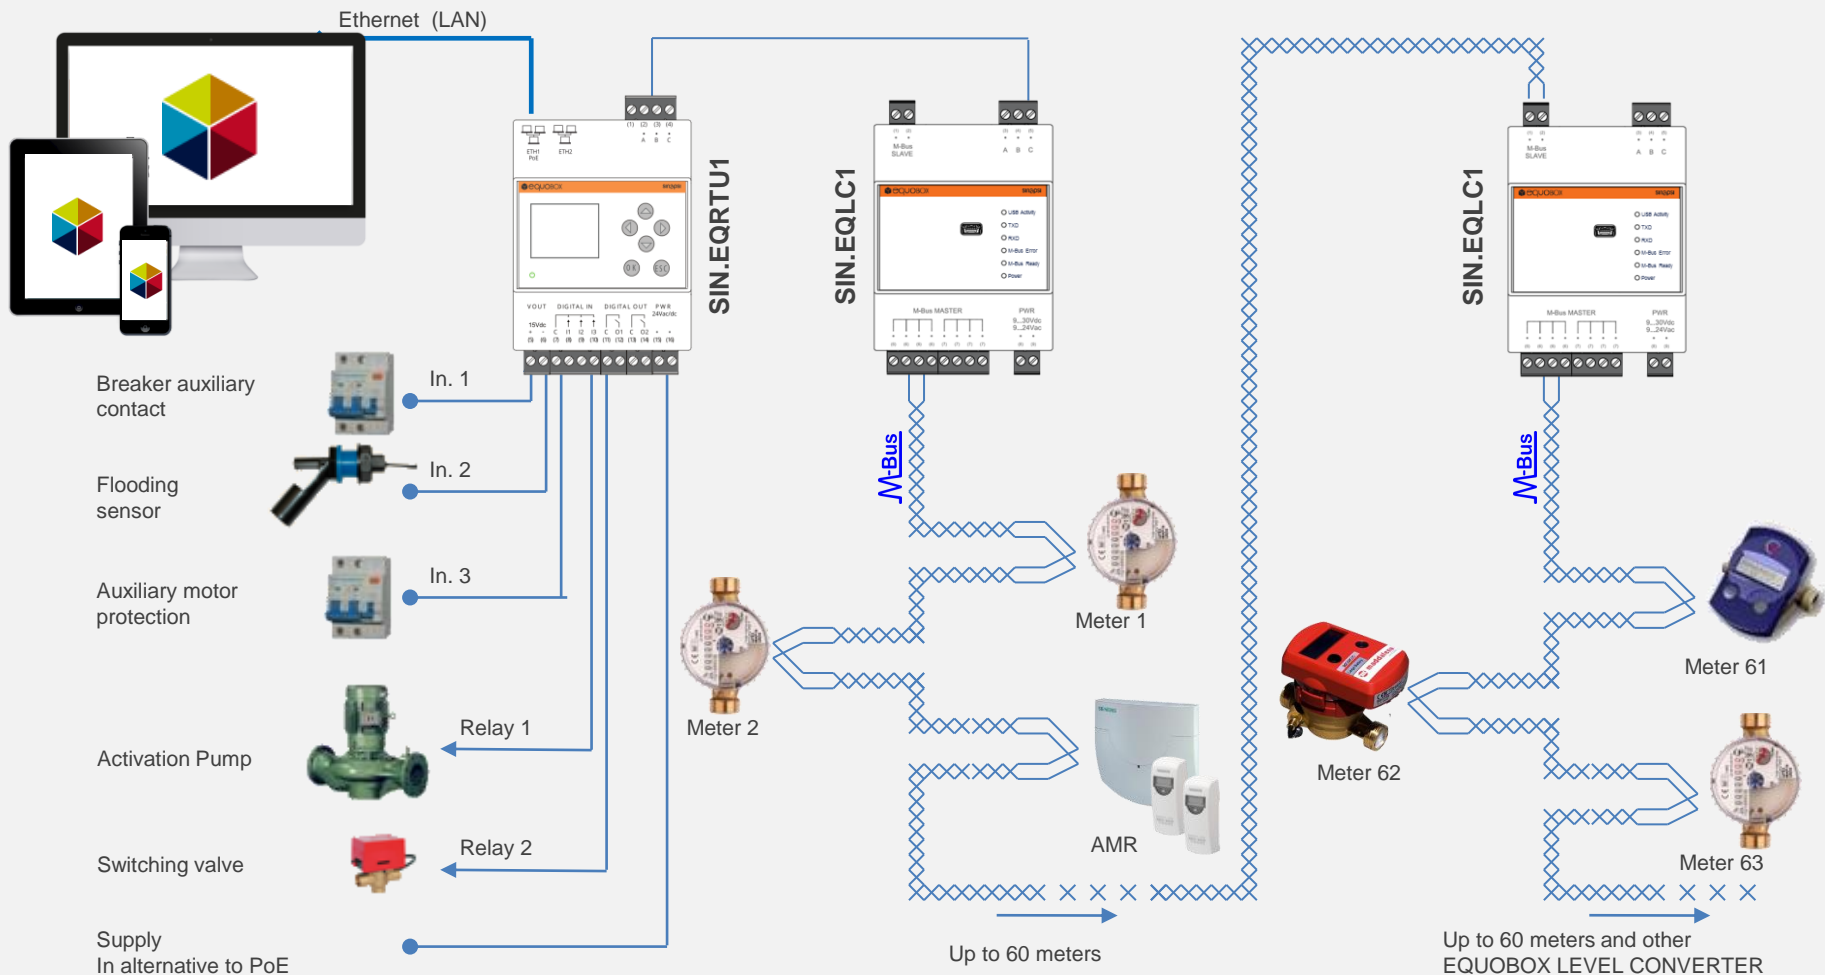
Ethernet (LAN)

SIN.EQRTU1

SIN.EQLC1

SIN.EQLC1

Breaker auxiliary contact

In. 1

Flooding sensor

In. 2

Auxiliary motor protection

In. 3

Activation Pump

Relay 1

Switching valve

Relay 2

Supply
In alternative to PoE

M-Bus

M-Bus

Meter 1

Meter 2

AMR

Meter 61

Meter 62

Meter 63

Up to 60 meters

Up to 60 meters and other EQUOBOX LEVEL CONVERTER